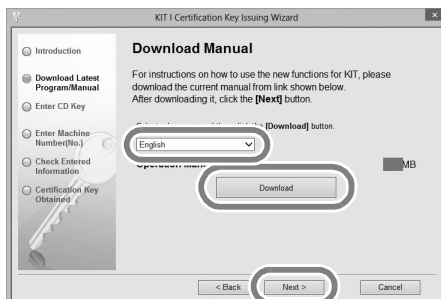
KIT I Certification Key Issuing Wizard

Introduction

Download Latest Program/Manual

Enter CD Key

Enter Machine Number(No.)

Check Entered Information

Certification Key Obtained

Download Manual

For instructions on how to use the new functions for KIT, please download the current manual from link shown below.
After downloading it, click the [Next] button.

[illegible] [Download] button.

English

Operation Man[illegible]

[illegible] MB

Download

< Back

Next >

Cancel